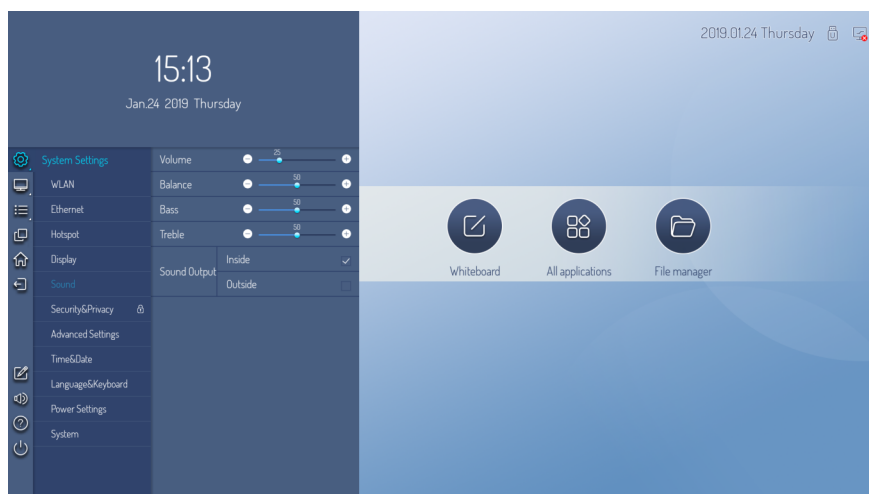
15:13
Jan.24 2019 Thursday

2019.01.24 Thursday

System Settings
WLAN
Ethernet
Hotspot
Display
Sound
Security&Privacy
Advanced Settings
Time&Date
Language&Keyboard
Power Settings
System

Volume 25
Balance 50
Bass 50
Treble 50
Sound Output
Inside
Outside

Whiteboard
All applications
File manager